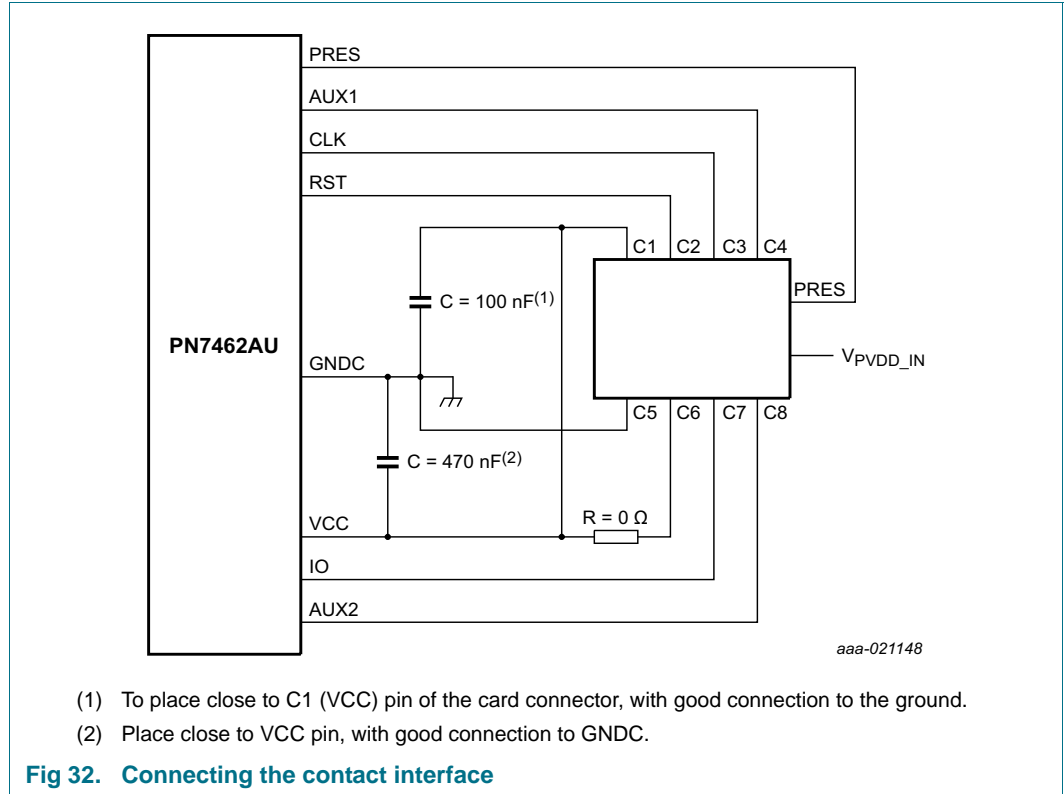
PRES

AUX1

CLK

RST

C1 C2 C3 C4

PRES

$C = 100\ nF^{(1)}$

PN7462AU

GNDC

$V_{PVDD\_IN}$

C5 C6 C7 C8

$C = 470\ nF^{(2)}$

VCC

$R = 0\ \Omega$

IO

AUX2

aaa-021148

(1) To place close to C1 (VCC) pin of the card connector, with good connection to the ground.

(2) Place close to VCC pin, with good connection to GNDC.

Fig 32. Connecting the contact interface